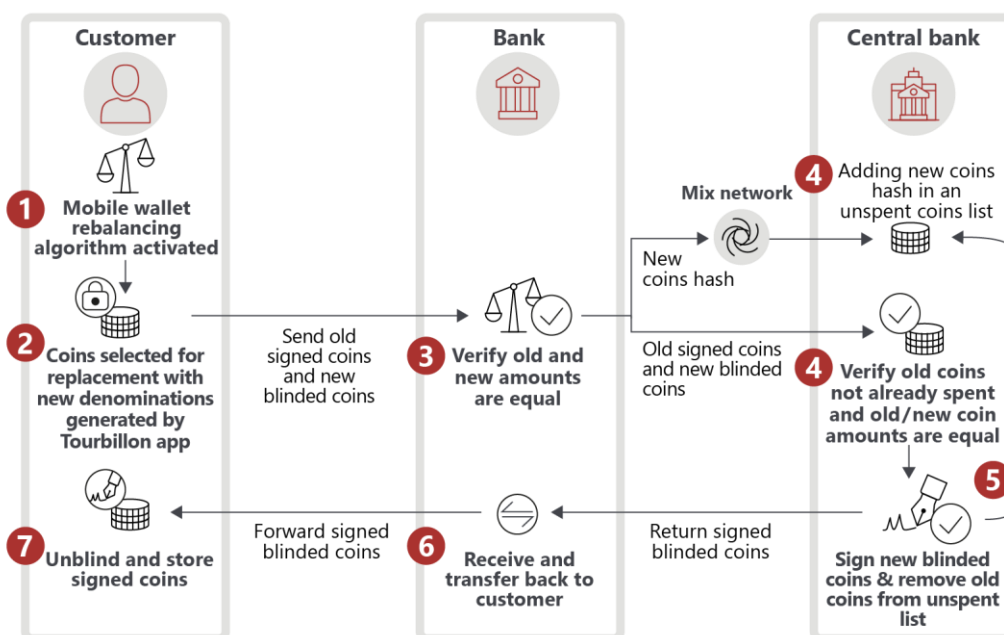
Customer

Bank

Central bank

1 Mobile wallet rebalancing algorithm activated

2 Coins selected for replacement with new denominations generated by Tourbillon app

Send old signed coins and new blinded coins

3 Verify old and new amounts are equal

Mix network

New coins hash

Old signed coins and new blinded coins

4 Adding new coins hash in an unspent coins list

4 Verify old coins not already spent and old/new coin amounts are equal

5

Return signed blinded coins

Sign new blinded coins & remove old coins from unspent list

6 Receive and transfer back to customer

Forward signed blinded coins

7 Unblind and store signed coins